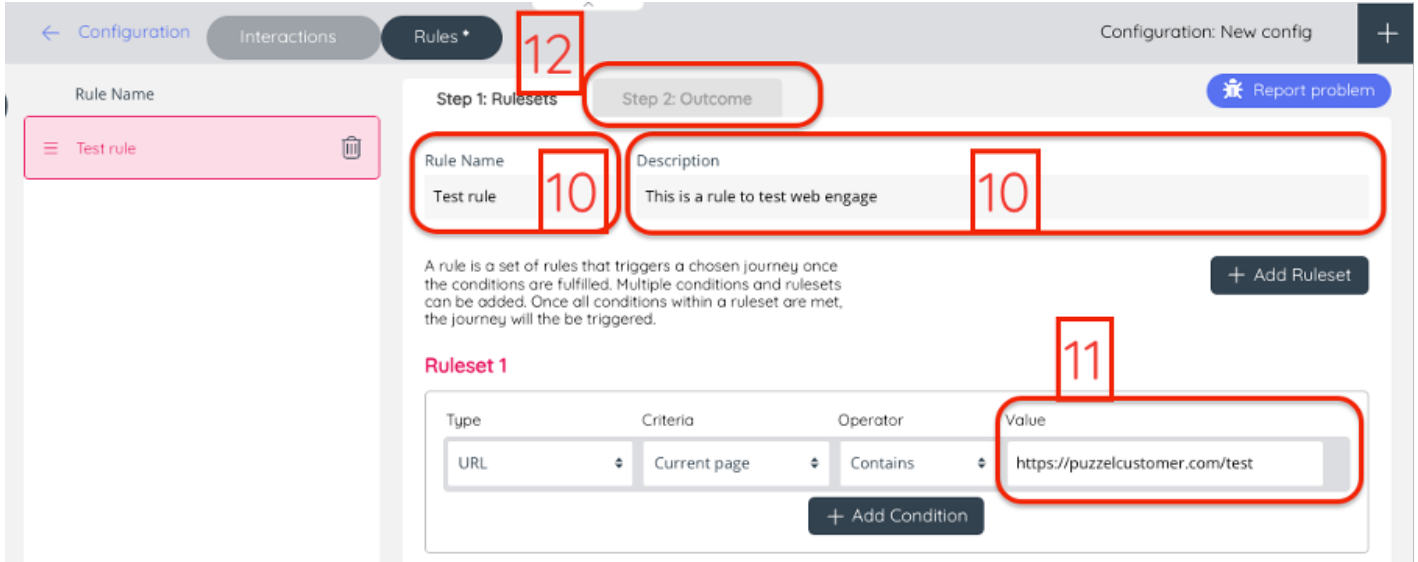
← Configuration Interactions Rules • 12 Configuration: New config +

Rule Name

Test rule

Step 1: Rulesets Step 2: Outcome

Report problem

Rule Name
Test rule
10

Description
This is a rule to test web engage
10

A rule is a set of rules that triggers a chosen journey once the conditions are fulfilled. Multiple conditions and rulesets can be added. Once all conditions within a ruleset are met, the journey will the be triggered.

+ Add Ruleset

11

Ruleset 1

| Type | Criteria | Operator | Value |
|---|---|---|---|
| URL | Current page | Contains | https://puzzelcustomer.com/test |

+ Add Condition